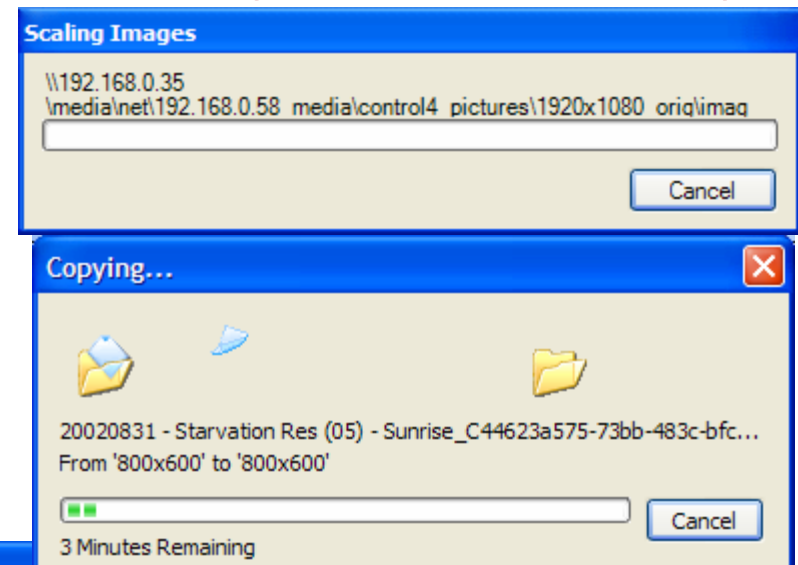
Scaling Images

\\192.168.0.35
\media\net\192.168.0.58_media\control4_pictures\1920x1080_orig\imag

Cancel

Copying...

20020831 - Starvation Res (05) - Sunrise_C44623a575-73bb-483c-bfc...
From '800x600' to '800x600'

Cancel

3 Minutes Remaining